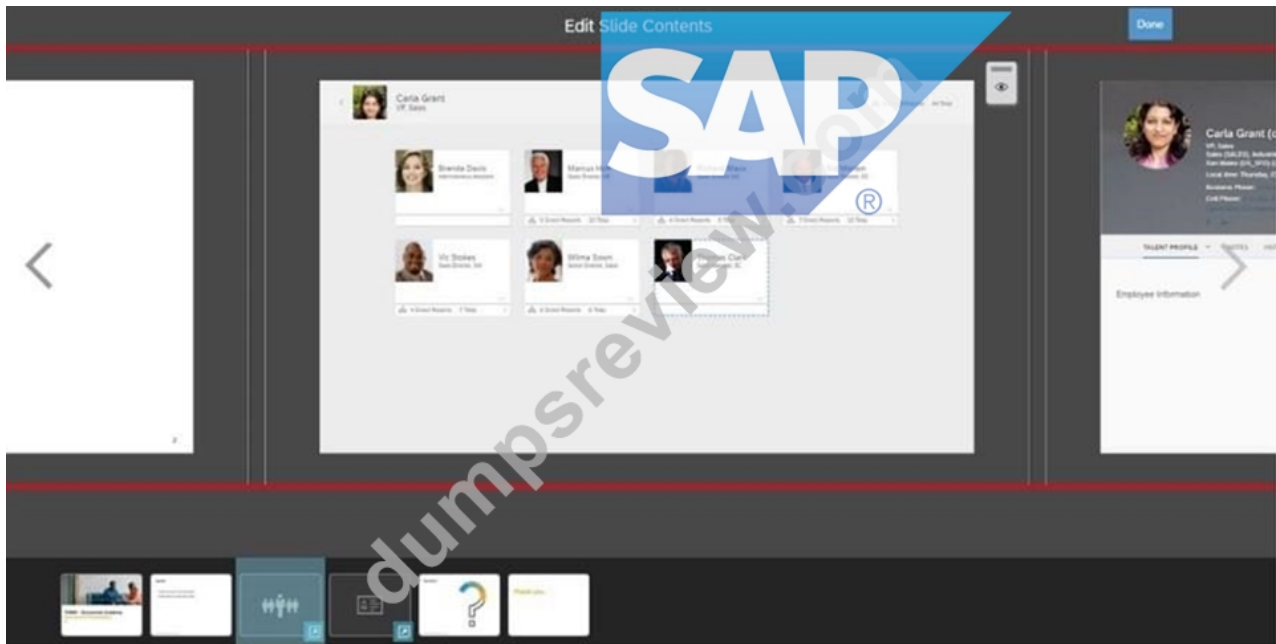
Edit Slide Contents

Done

SAP

®

dumpsreview.com

Carla Grant
VP, Sales

Brenda Davis
Administrative Assistant

Marcus H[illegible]

Vic Stokes

Wilma Swan

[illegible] Clark

Carla Grant (

TALENT PROFILE

Employee Information

Thank you